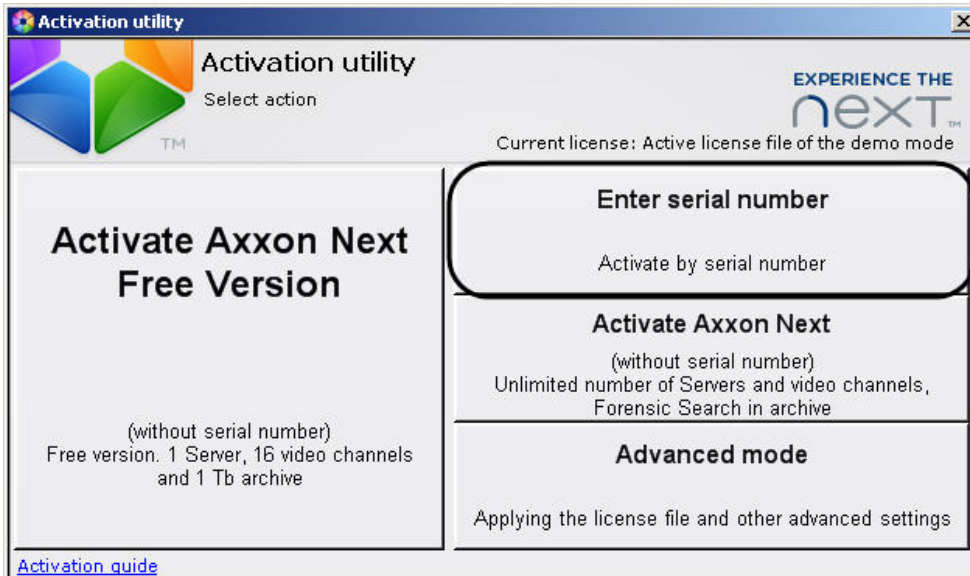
Activation utility

Activation utility
Select action

TM

EXPERIENCE THE
next TM
Current license: Active license file of the demo mode

Activate Axxon Next Free Version

(without serial number)
Free version. 1 Server, 16 video channels and 1 Tb archive

Enter serial number

Activate by serial number

Activate Axxon Next

(without serial number)
Unlimited number of Servers and video channels, Forensic Search in archive

Advanced mode

Applying the license file and other advanced settings

Activation guide